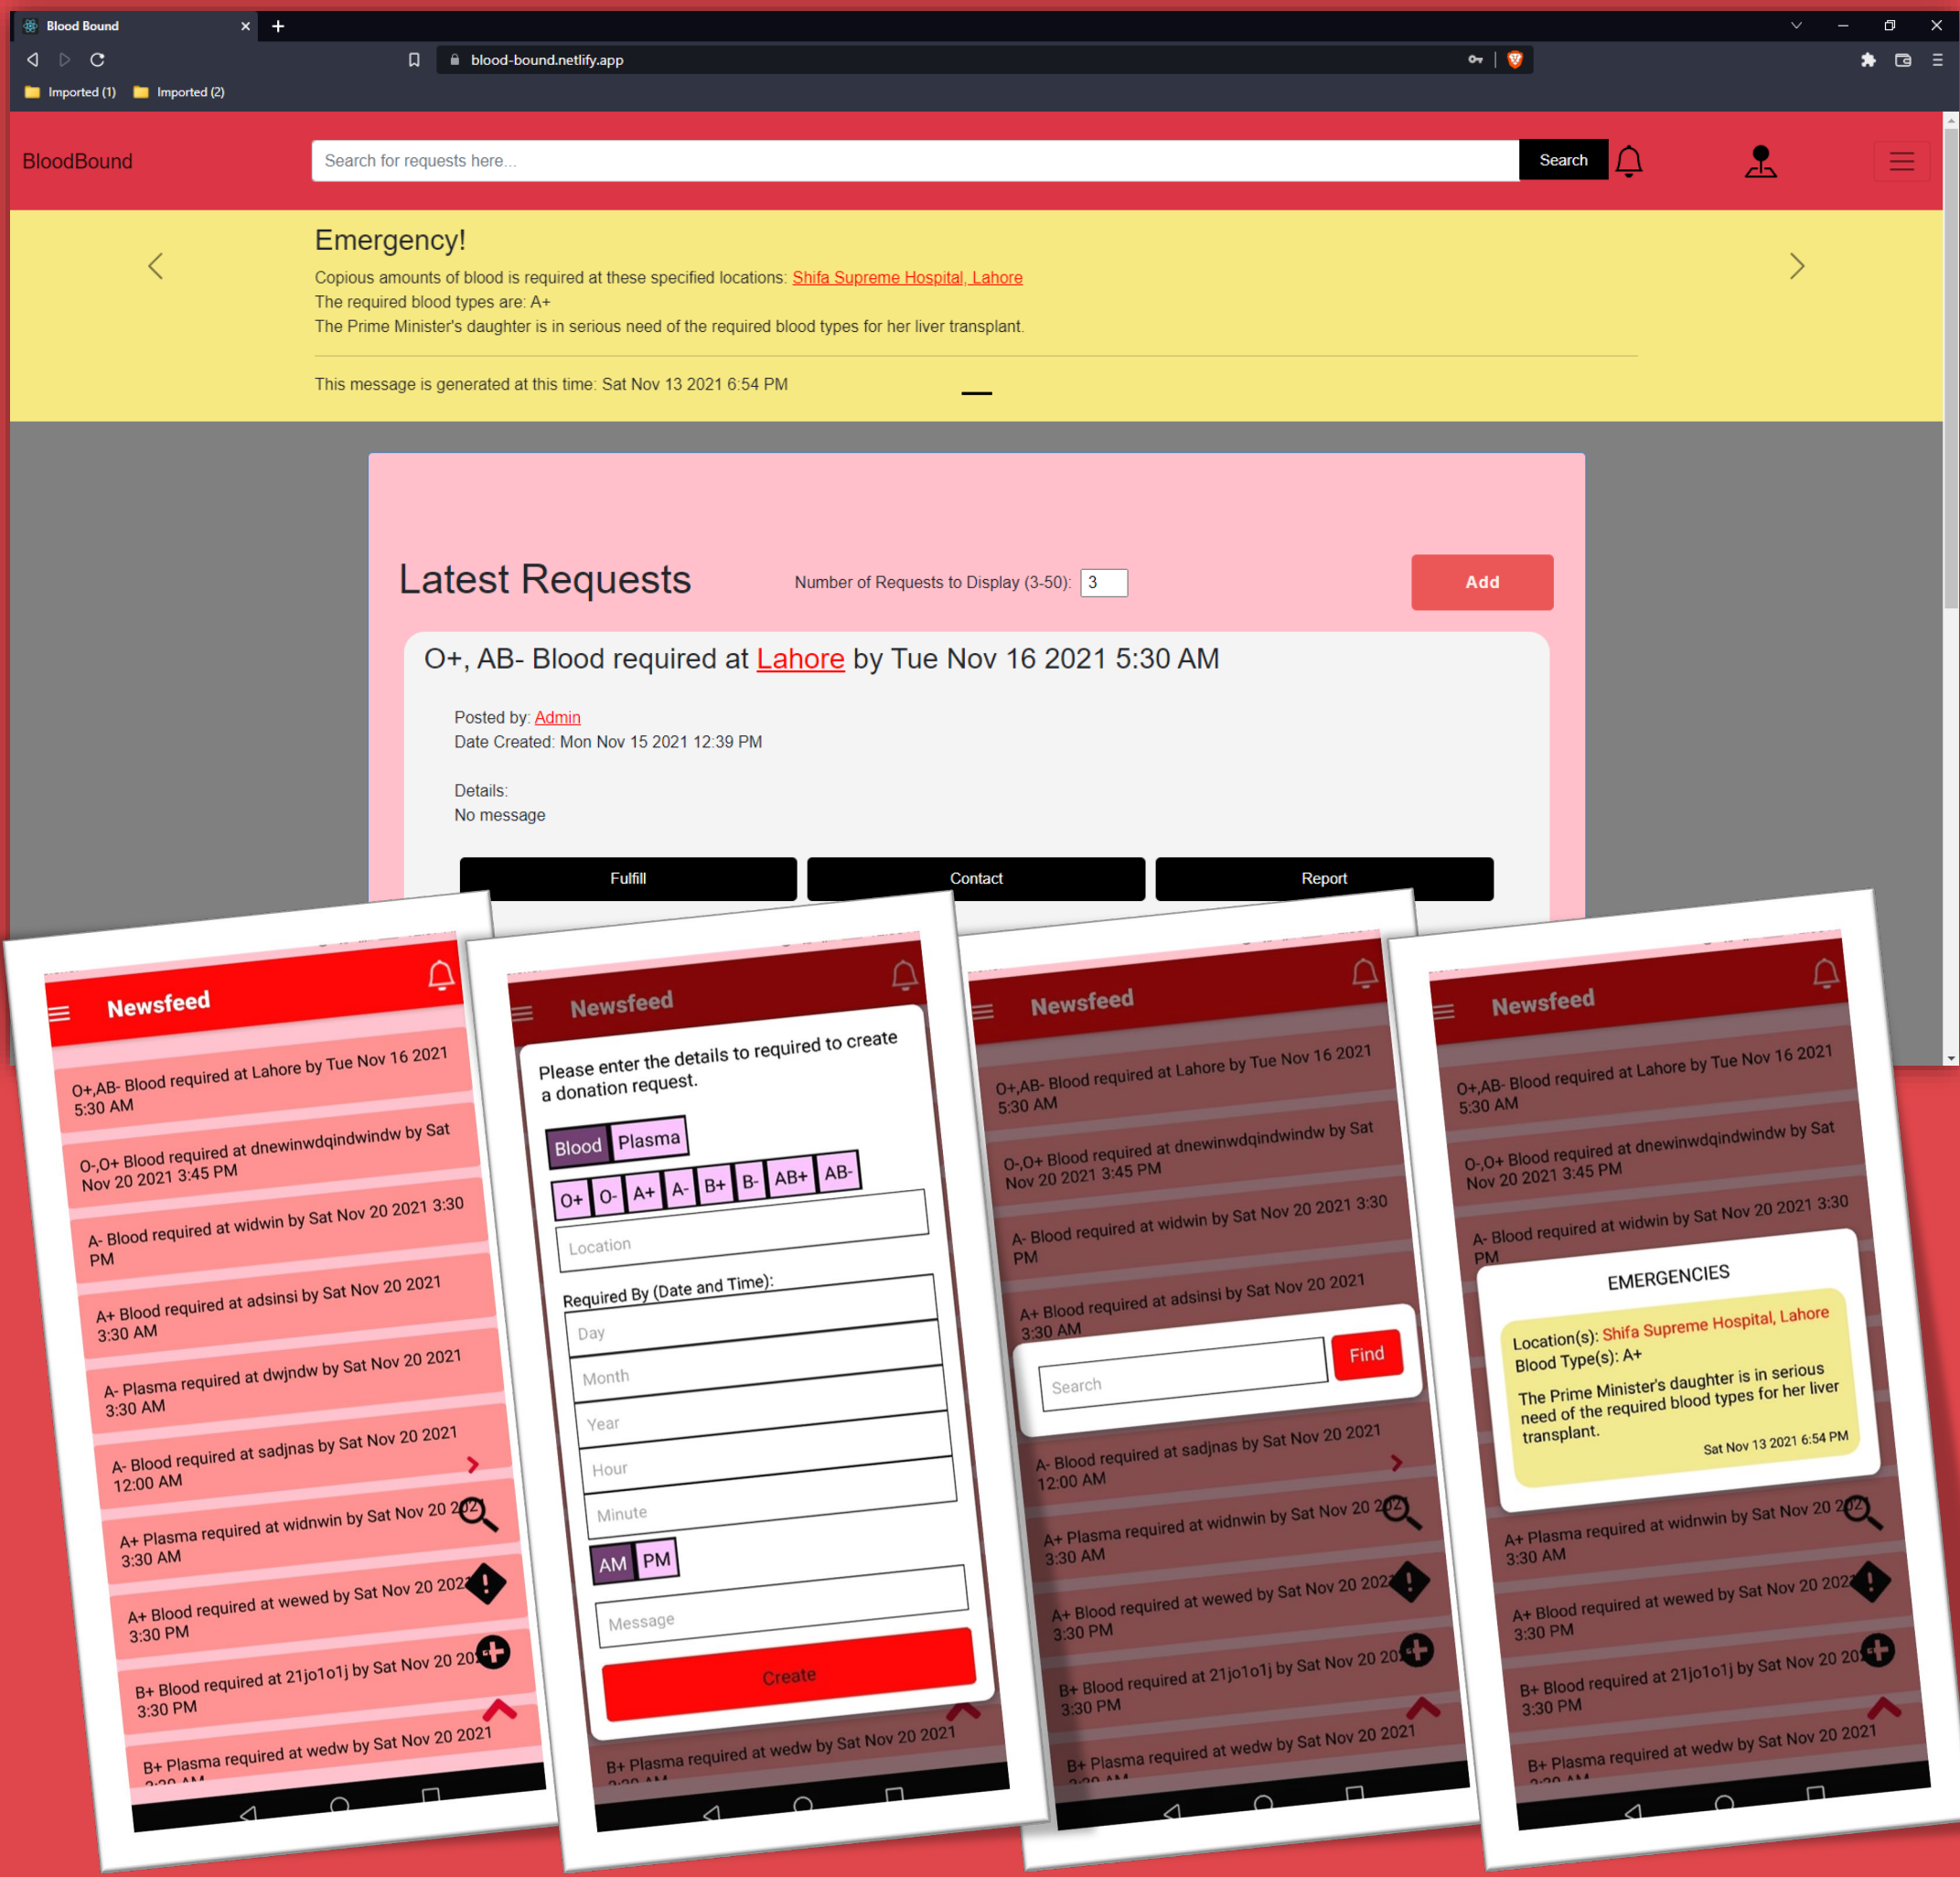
Blood Bound

blood-bound.netlify.app

Imported (1) Imported (2)

BloodBound

Search for requests here...

Search

Emergency!

Copious amounts of blood is required at these specified locations: Shifa Supreme Hospital, Lahore
The required blood types are: A+
The Prime Minister's daughter is in serious need of the required blood types for her liver transplant.

This message is generated at this time: Sat Nov 13 2021 6:54 PM

Latest Requests

Number of Requests to Display (3-50): 3

Add

O+, AB- Blood required at Lahore by Tue Nov 16 2021 5:30 AM

Posted by: Admin
Date Created: Mon Nov 15 2021 12:39 PM

Details:
No message

Fulfill Contact Report

Newsfeed

O+,AB- Blood required at Lahore by Tue Nov 16 2021 5:30 AM

O-,O+ Blood required at dnewinwdqindwindw by Sat Nov 20 2021 3:45 PM

A- Blood required at widwin by Sat Nov 20 2021 3:30 PM

A+ Blood required at adsinsi by Sat Nov 20 2021 3:30 AM

A- Plasma required at dwjndw by Sat Nov 20 2021 3:30 AM

A- Blood required at sadjnas by Sat Nov 20 2021 12:00 AM

A+ Plasma required at widnwin by Sat Nov 20 202 3:30 AM

A+ Blood required at wewed by Sat Nov 20 202 3:30 PM

B+ Blood required at 21jo1o1j by Sat Nov 20 20 3:30 PM

B+ Plasma required at wedw by Sat Nov 20 2021

Newsfeed

Please enter the details to required to create a donation request.

Blood Plasma

O+ O- A+ A- B+ B- AB+ AB-

Location

Required By (Date and Time):

Day

Month

Year

Hour

Minute

AM PM

Message

Create

B+ Plasma required at wedw by Sat Nov 20 2021

Newsfeed

O+,AB- Blood required at Lahore by Tue Nov 16 2021 5:30 AM

O-,O+ Blood required at dnewinwdqindwindw by Sat Nov 20 2021 3:45 PM

A- Blood required at widwin by Sat Nov 20 2021 3:30 PM

A+ Blood required at adsinsi by Sat Nov 20 2021 3:30 AM

Search

Find

A- Blood required at sadjnas by Sat Nov 20 2021 12:00 AM

A+ Plasma required at widnwin by Sat Nov 20 202 3:30 AM

A+ Blood required at wewed by Sat Nov 20 202 3:30 PM

B+ Blood required at 21jo1o1j by Sat Nov 20 20 3:30 PM

B+ Plasma required at wedw by Sat Nov 20 2021

Newsfeed

O+,AB- Blood required at Lahore by Tue Nov 16 2021 5:30 AM

O-,O+ Blood required at dnewinwdqindwindw by Sat Nov 20 2021 3:45 PM

A- Blood required at widwin by Sat Nov 20 2021 3:30 PM

EMERGENCIES

Location(s): Shifa Supreme Hospital, Lahore
Blood Type(s): A+
The Prime Minister's daughter is in serious need of the required blood types for her liver transplant.
Sat Nov 13 2021 6:54 PM

A+ Plasma required at widnwin by Sat Nov 20 202 3:30 AM

A+ Blood required at wewed by Sat Nov 20 202 3:30 PM

B+ Blood required at 21jo1o1j by Sat Nov 20 20 3:30 PM

B+ Plasma required at wedw by Sat Nov 20 2021